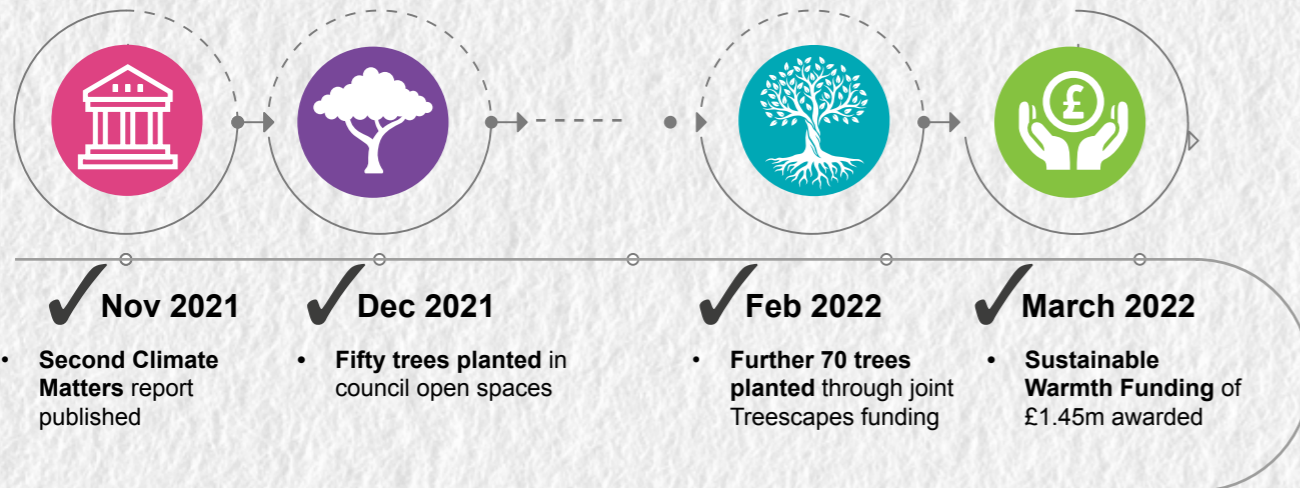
Nov 2021

- Second Climate Matters report published

Dec 2021

- Fifty trees planted in council open spaces

Feb 2022

- Further 70 trees planted through joint Treescapes funding

March 2022

- Sustainable Warmth Funding of £1.45m awarded